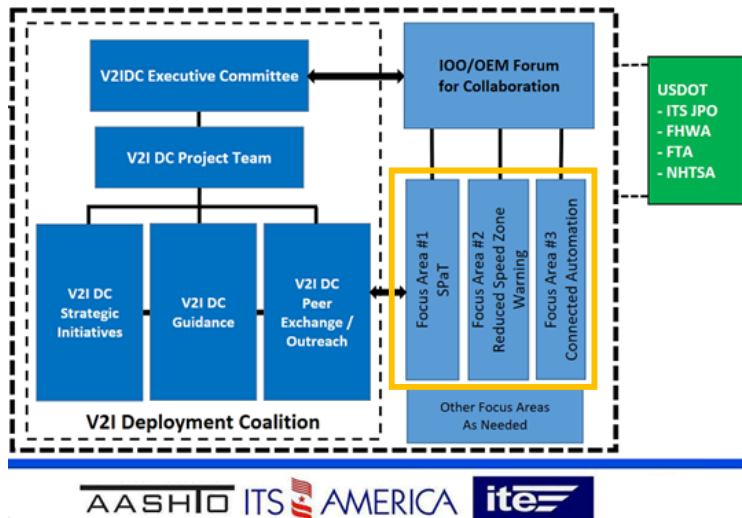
V2IDC Executive Committee

IOO/OEM Forum for Collaboration

USDOT
- ITS JPO
- FHWA
- FTA
- NHTSA

V2I DC Project Team

Focus Area #1
SPaT

Focus Area #2
Reduced Speed Zone Warning

Focus Area #3
Connected Automation

V2I DC Strategic Initiatives

V2I DC Guidance

V2I DC Peer Exchange / Outreach

Other Focus Areas As Needed

V2I Deployment Coalition

AASHTO ITS AMERICA ite